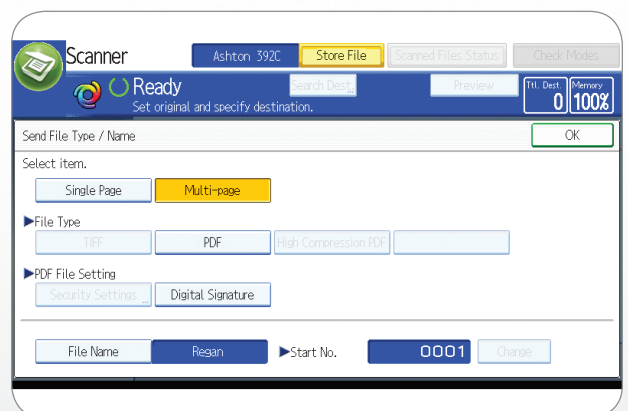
Scanner
Ashton 392C
Store File
Scanned Files Status
Check Modes
Ready
Set original and specify destination.
Search Dest.
Preview
Ttl. Dest.
0
Memory
100%
Send File Type / Name
OK
Select item.
Single Page
Multi-page
▶File Type
TIFF
PDF
High Compression PDF
▶PDF File Setting
Security Settings
Digital Signature
File Name
Regan
▶Start No.
0001
Change